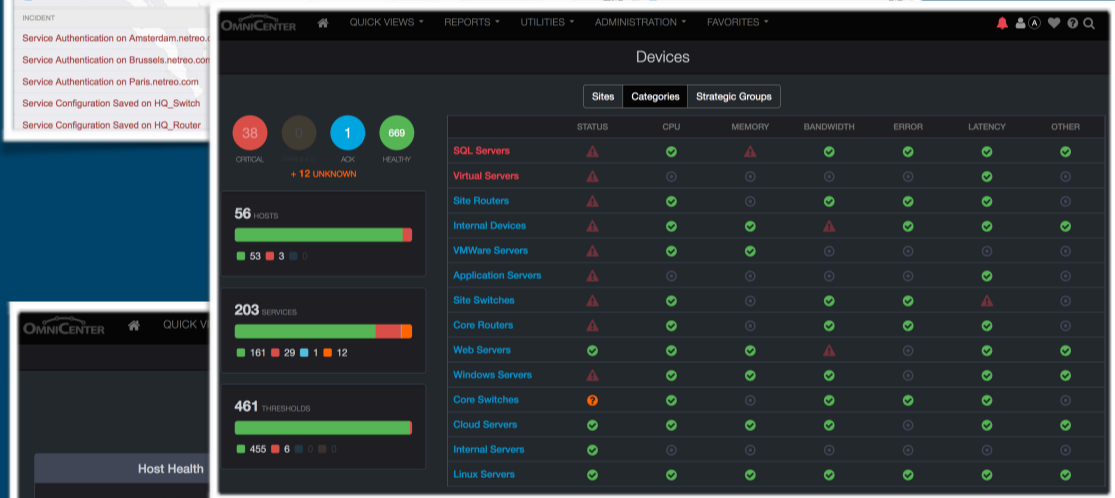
INCIDENT
Service Authentication on Amsterdam.netreo.c
Service Authentication on Brussels.netreo.com
Service Authentication on Paris.netreo.com
Service Configuration Saved on HQ_Switch
Service Configuration Saved on HQ_Router

OMNICENTER QUICK VI

Host Health

OMNICENTER QUICK VIEWS ▾ REPORTS ▾ UTILITIES ▾ ADMINISTRATION ▾ FAVORITES ▾

Devices

Sites Categories Strategic Groups

38 CRITICAL
0 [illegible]
1 ACK
669 HEALTHY
+ 12 UNKNOWN

56 HOSTS
53 3 0

203 SERVICES
161 29 1 12

461 THRESHOLDS
455 6 0 0

| | STATUS | CPU | MEMORY | BANDWIDTH | ERROR | LATENCY | OTHER |
|---|---|---|---|---|---|---|---|
| SQL Servers | | | | | | | |
| Virtual Servers | | | | | | | |
| Site Routers | | | | | | | |
| Internal Devices | | | | | | | |
| VMWare Servers | | | | | | | |
| Application Servers | | | | | | | |
| Site Switches | | | | | | | |
| Core Routers | | | | | | | |
| Web Servers | | | | | | | |
| Windows Servers | | | | | | | |
| Core Switches | ? | | | | | | |
| Cloud Servers | | | | | | | |
| Internal Servers | | | | | | | |
| Linux Servers | | | | | | | |